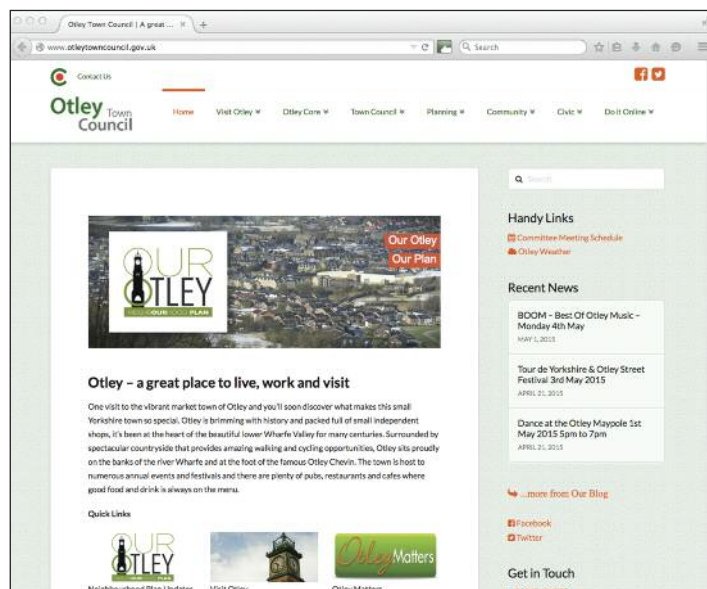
Otley Town Council | A great ... ×

www.otleytowncouncil.gov.uk

Search

Contact Us

Otley Town Council

Home
Visit Otley
Otley Core
Town Council
Planning
Community
Civic
Do it Online

Search

OUR OTLEY
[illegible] OUR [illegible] PLAN

Our Otley
Our Plan

Otley – a great place to live, work and visit

One visit to the vibrant market town of Otley and you'll soon discover what makes this small Yorkshire town so special. Otley is brimming with history and packed full of small independent shops, it's been at the heart of the beautiful lower Wharfe Valley for many centuries. Surrounded by spectacular countryside that provides amazing walking and cycling opportunities, Otley sits proudly on the banks of the river Wharfe and at the foot of the famous Otley Chevin. The town is host to numerous annual events and festivals and there are plenty of pubs, restaurants and cafes where good food and drink is always on the menu.

Quick Links

OUR OTLEY

Otley Matters

Neighbourhood Plan Update
Visit Otley
Otley Matters

Handy Links

Committee Meeting Schedule
Otley Weather

Recent News

BOOM – Best Of Otley Music – Monday 4th May
MAY 1, 2015

Tour de Yorkshire & Otley Street Festival 3rd May 2015
APRIL 21, 2015

Dance at the Otley Maypole 1st May 2015 5pm to 7pm
APRIL 21, 2015

...more from Our Blog

Facebook
Twitter

Get in Touch